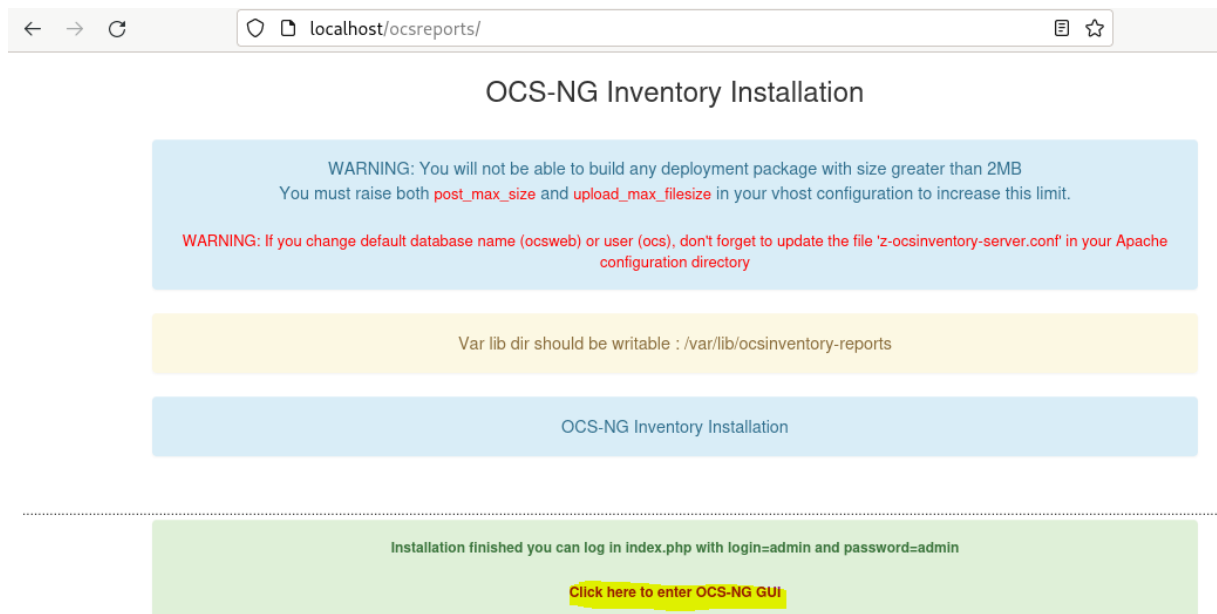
localhost/ocsreports/

OCS-NG Inventory Installation

WARNING: You will not be able to build any deployment package with size greater than 2MB
You must raise both post_max_size and upload_max_filesize in your vhost configuration to increase this limit.

WARNING: If you change default database name (ocsweb) or user (ocs), don't forget to update the file 'z-ocsinventory-server.conf' in your Apache configuration directory

Var lib dir should be writable : /var/lib/ocsinventory-reports

OCS-NG Inventory Installation

Installation finished you can log in index.php with login=admin and password=admin

Click here to enter OCS-NG GUI